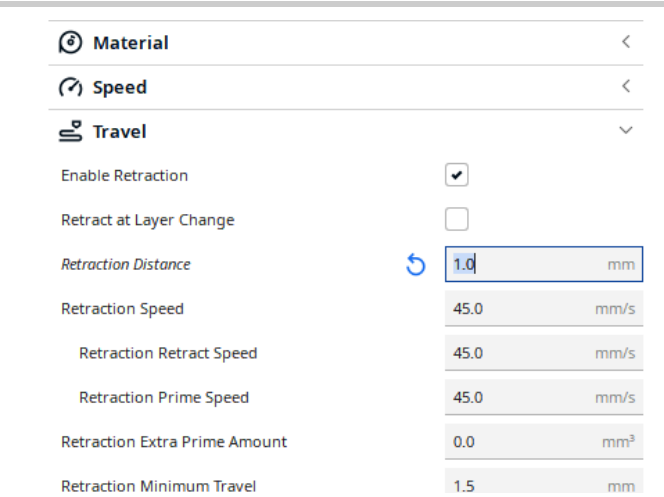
Material <

Speed <

Travel ∨

| | | |
|---|---|---|
| Enable Retraction | ✔ | |
| Retract at Layer Change | | |
| *Retraction Distance* | 1.0 | mm |
| Retraction Speed | 45.0 | mm/s |
| Retraction Retract Speed | 45.0 | mm/s |
| Retraction Prime Speed | 45.0 | mm/s |
| Retraction Extra Prime Amount | 0.0 | mm³ |
| Retraction Minimum Travel | 1.5 | mm |